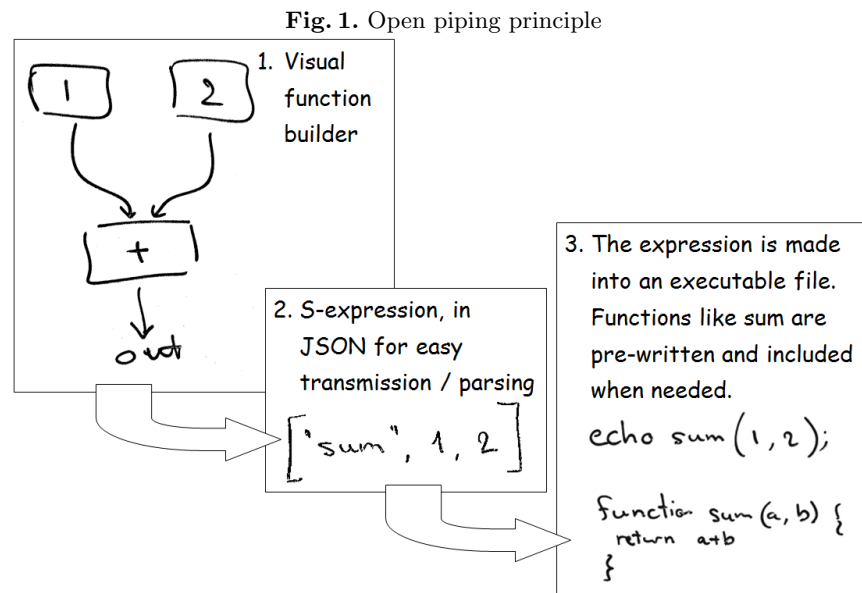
**Fig. 1.** Open piping principle

1 2

1. Visual function builder

+

out

2. S-expression, in JSON for easy transmission / parsing

["sum", 1, 2]

3. The expression is made into an executable file. Functions like sum are pre-written and included when needed.

echo sum(1,2);

function sum(a, b) {
return a+b
}